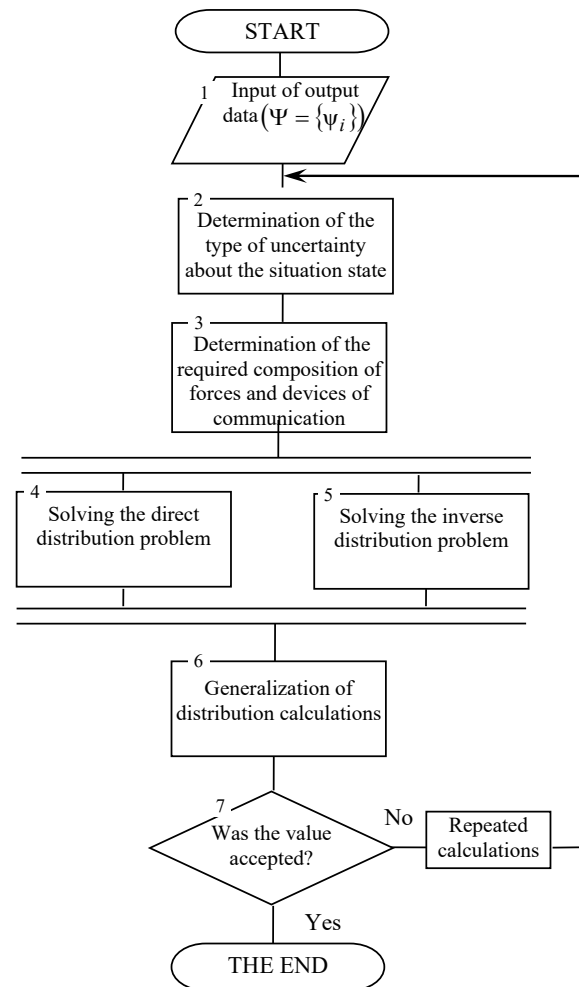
START

1 Input of output data $\left(\Psi = \{\psi_i\}\right)$

2 Determination of the type of uncertainty about the situation state

3 Determination of the required composition of forces and devices of communication

4 Solving the direct distribution problem

5 Solving the inverse distribution problem

6 Generalization of distribution calculations

7 Was the value accepted?

No

Repeated calculations

Yes

THE END